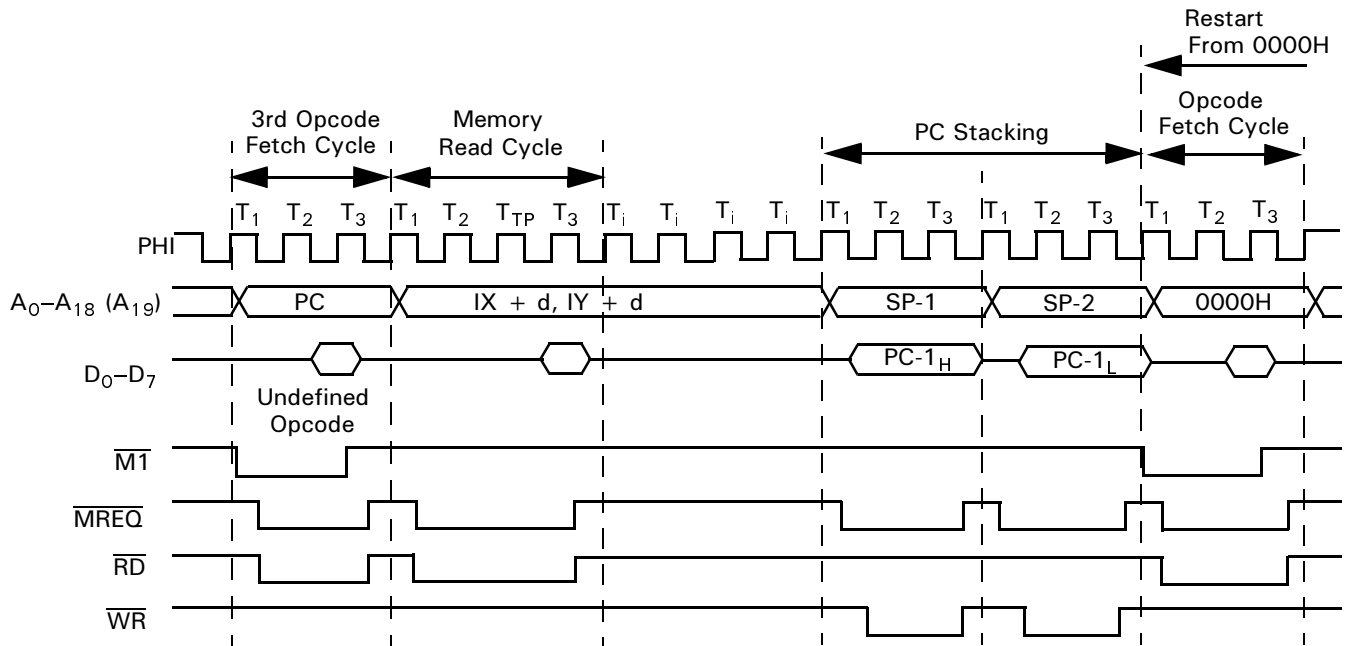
Restart From 0000H

3rd Opcode Fetch Cycle

Memory Read Cycle

PC Stacking

Opcode Fetch Cycle

$T_1$ $T_2$ $T_3$ $T_1$ $T_2$ $T_{TP}$ $T_3$ $T_i$ $T_i$ $T_i$ $T_i$ $T_1$ $T_2$ $T_3$ $T_1$ $T_2$ $T_3$ $T_1$ $T_2$ $T_3$

PHI

$A_0$–$A_{18}$ ($A_{19}$)

PC

IX + d, IY + d

SP-1

SP-2

0000H

$D_0$–$D_7$

PC-$1_H$

PC-$1_L$

Undefined Opcode

$\overline{M1}$

$\overline{MREQ}$

$\overline{RD}$

$\overline{WR}$